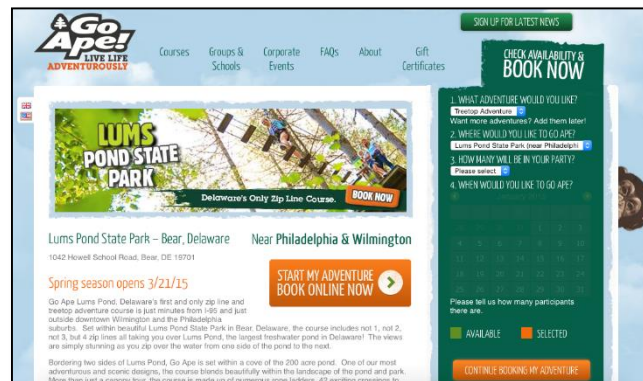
Go Ape! LIVE LIFE ADVENTUROUSLY

Courses

Groups & Schools

Corporate Events

FAQs

About

Gift Certificates

SIGN UP FOR LATEST NEWS

CHECK AVAILABILITY & BOOK NOW

LUMS POND STATE PARK

Delaware's Only Zip Line Course.

BOOK NOW

Lums Pond State Park – Bear, Delaware

Near Philadelphia & Wilmington

1042 Howell School Road, Bear, DE 19701

Spring season opens 3/21/15

START MY ADVENTURE BOOK ONLINE NOW

Go Ape Lums Pond, Delaware's first and only zip line and treetop adventure course is just minutes from I-95 and just outside downtown Wilmington and the Philadelphia suburbs. Set within beautiful Lums Pond State Park in Bear, Delaware, the course includes not 1, not 2, not 3, but 4 zip lines all taking you over Lums Pond, the largest freshwater pond in Delaware! The views are simply stunning as you zip over the water from one side of the pond to the next.

Bordering two sides of Lums Pond, Go Ape is set within a cove of the 200 acre pond. One of our most adventurous and scenic designs, the course blends beautifully within the landscape of the pond and park. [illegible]

1. WHAT ADVENTURE WOULD YOU LIKE?

Treetop Adventure

Want more adventures? Add them later!

2. WHERE WOULD YOU LIKE TO GO APE?

Lums Pond State Park (near Philadelphi

3. HOW MANY WILL BE IN YOUR PARTY?

Please select

4. WHEN WOULD YOU LIKE TO GO APE?

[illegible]

Please tell us how many participants there are.

AVAILABLE

SELECTED

CONTINUE BOOKING MY ADVENTURE